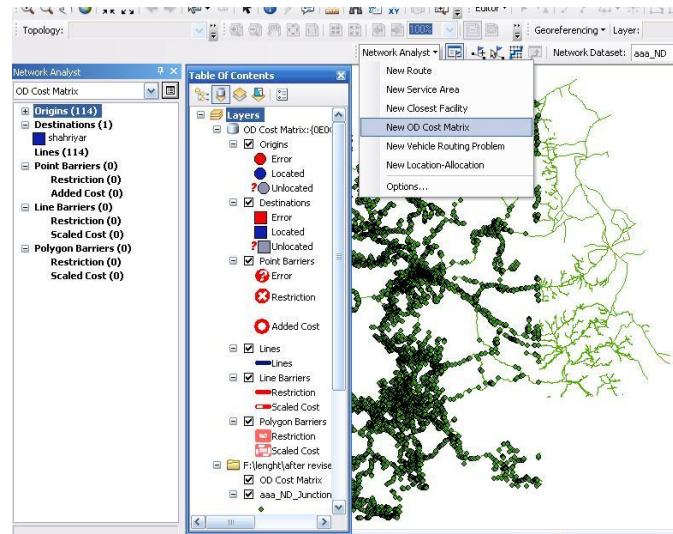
Editor ▾

Topology:

Georeferencing ▾ Layer:

Network Analyst ▾

Network Dataset: aaa_ND

Network Analyst

OD Cost Matrix

Origins (114)

Destinations (1)

shahriyar

Lines (114)

Point Barriers (0)

Restriction (0)

Added Cost (0)

Line Barriers (0)

Restriction (0)

Scaled Cost (0)

Polygon Barriers (0)

Restriction (0)

Scaled Cost (0)

Table Of Contents

Layers

OD Cost Matrix::{0E0(

Origins

Error

Located

Unlocated

Destinations

Error

Located

Unlocated

Point Barriers

Error

Restriction

Added Cost

Lines

Lines

Line Barriers

Restriction

Scaled Cost

Polygon Barriers

Restriction

Scaled Cost

F:\lenght\after revise

OD Cost Matrix

aaa_ND_Junction

New Route

New Service Area

New Closest Facility

New OD Cost Matrix

New Vehicle Routing Problem

New Location-Allocation

Options...